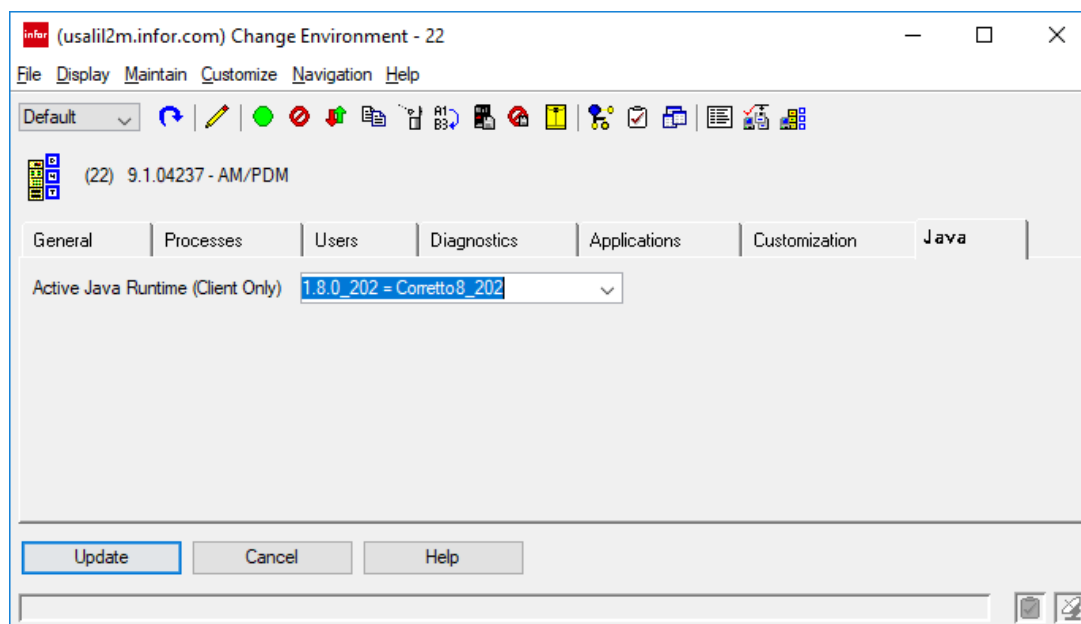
infor (usalil2m.infor.com) Change Environment - 22

File Display Maintain Customize Navigation Help

Default

A1 B3

(22) 9.1.04237 - AM/PDM

General | Processes | Users | Diagnostics | Applications | Customization | Java

Active Java Runtime (Client Only) 1.8.0_202 = Corretto8_202

Update Cancel Help